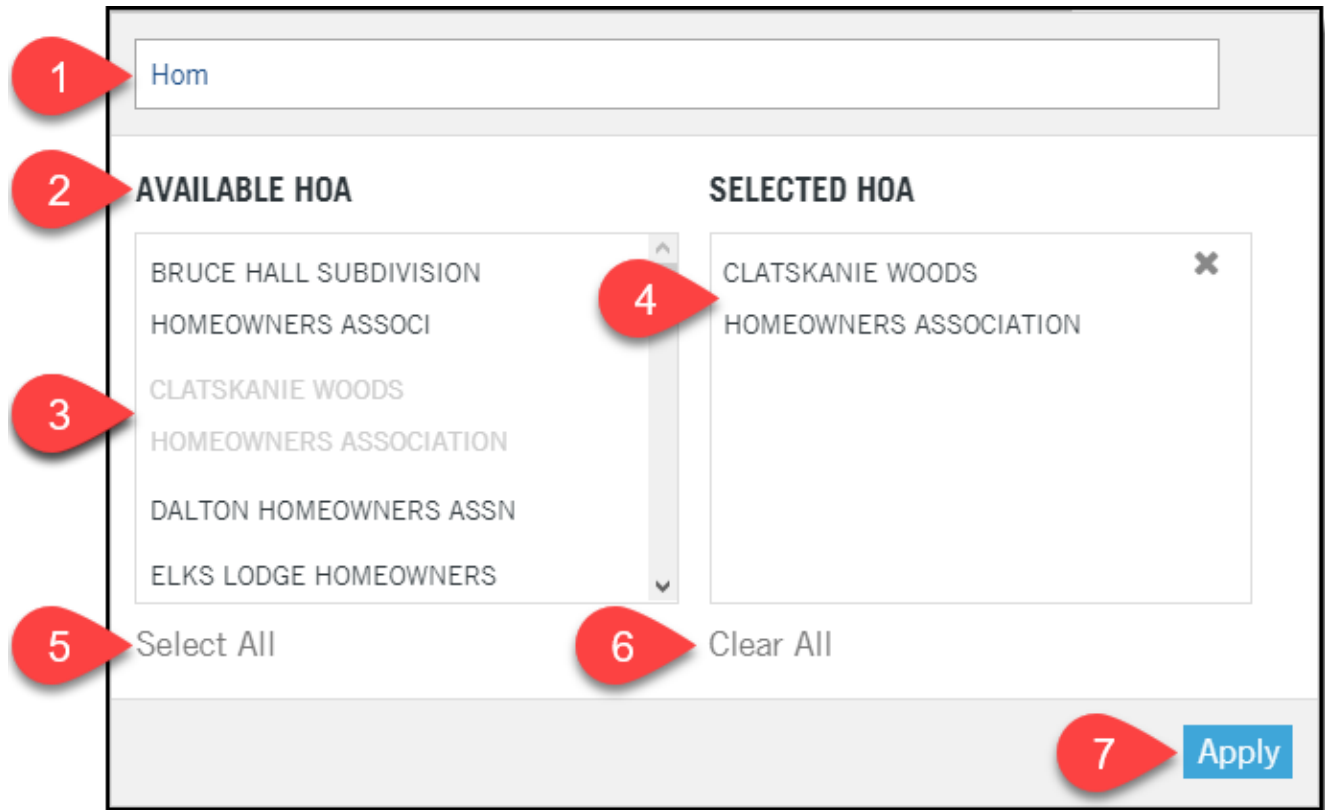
1
Hom

2
AVAILABLE HOA

SELECTED HOA

BRUCE HALL SUBDIVISION HOMEOWNERS ASSOCI

3
CLATSKANIE WOODS HOMEOWNERS ASSOCIATION

DALTON HOMEOWNERS ASSN

ELKS LODGE HOMEOWNERS

4
CLATSKANIE WOODS HOMEOWNERS ASSOCIATION

✖

5
Select All

6
Clear All

7
Apply